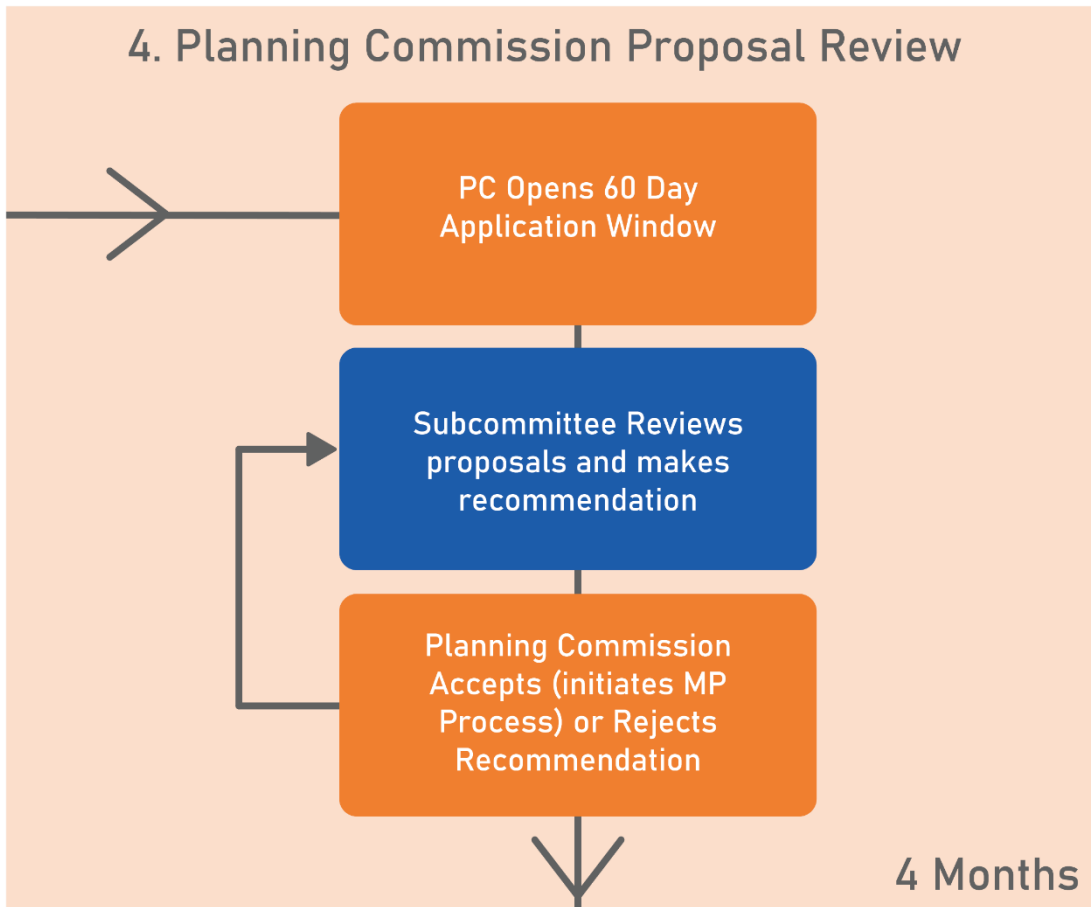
4. Planning Commission Proposal Review

PC Opens 60 Day Application Window

Subcommittee Reviews proposals and makes recommendation

Planning Commission Accepts (initiates MP Process) or Rejects Recommendation

4 Months